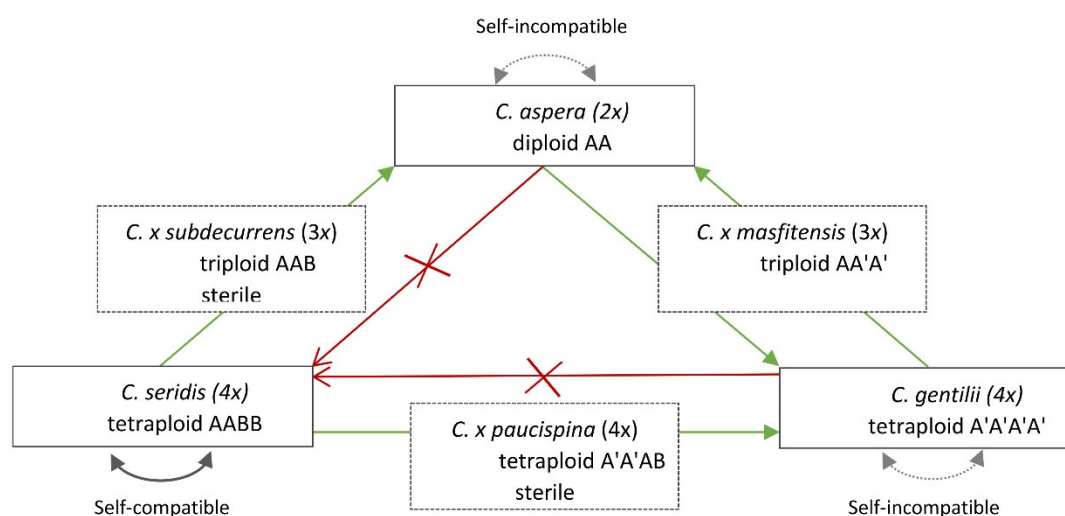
Self-incompatible

C. aspera (2x)
diploid AA

C. x subdecurrens (3x)
triploid AAB
sterile

C. x masfitensis (3x)
triploid AA'A'

C. seridis (4x)
tetraploid AABB

C. gentilii (4x)
tetraploid A'A'A'A'

C. x paucispina (4x)
tetraploid A'A'AB
sterile

Self-compatible

Self-incompatible